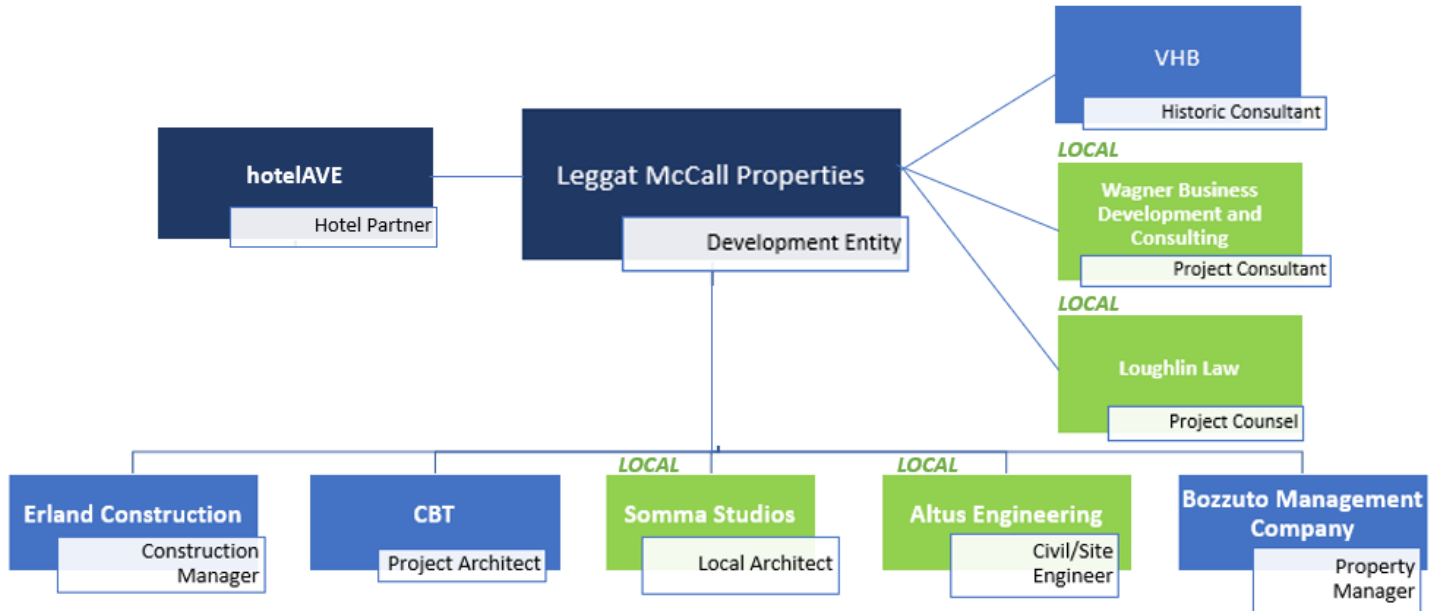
VHB
Historic Consultant

hotelAVE
Hotel Partner

Leggat McCall Properties
Development Entity

LOCAL
Wagner Business Development and Consulting
Project Consultant

LOCAL
Loughlin Law
Project Counsel

Erland Construction
Construction Manager

CBT
Project Architect

LOCAL
Somma Studios
Local Architect

LOCAL
Altus Engineering
Civil/Site Engineer

Bozzuto Management Company
Property Manager